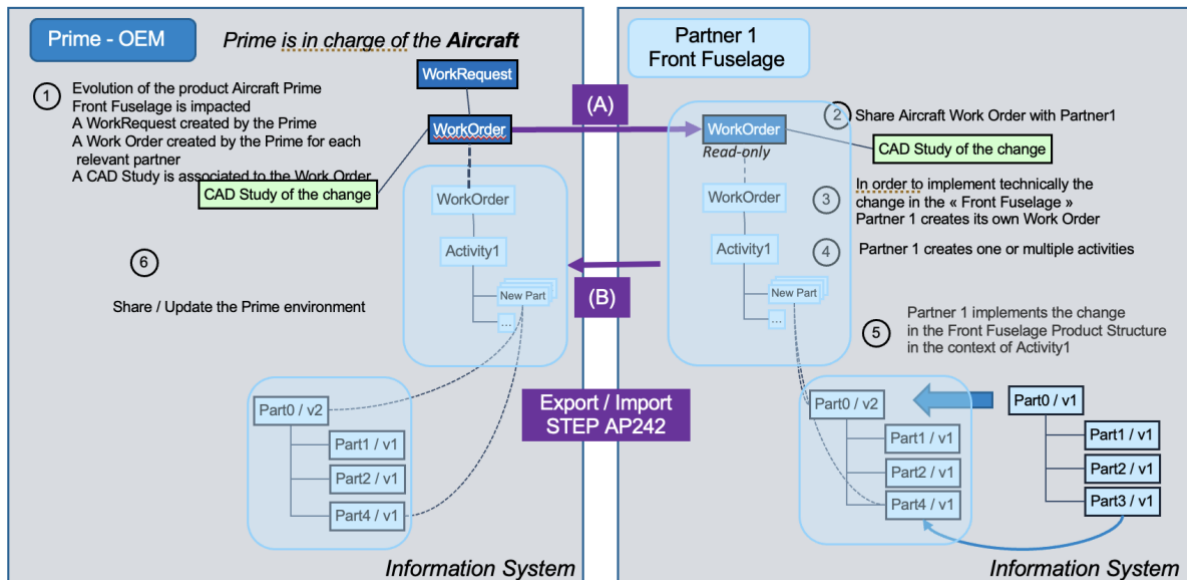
Prime - OEM

Prime is in charge of the Aircraft

WorkRequest

1 Evolution of the product Aircraft Prime Front Fuselage is impacted
A WorkRequest created by the Prime
A Work Order created by the Prime for each relevant partner
A CAD Study is associated to the Work Order

WorkOrder

CAD Study of the change

WorkOrder

Activity1

New Part

...

6

Share / Update the Prime environment

(A)

(B)

Export / Import
STEP AP242

Part0 / v2
Part1 / v1
Part2 / v1
Part4 / v1

Information System

Partner 1
Front Fuselage

WorkOrder
Read-only

2 Share Aircraft Work Order with Partner1

CAD Study of the change

3 In order to implement technically the change in the « Front Fuselage » Partner 1 creates its own Work Order

WorkOrder

Activity1

4 Partner 1 creates one or multiple activities

New Part

...

5 Partner 1 implements the change in the Front Fuselage Product Structure in the context of Activity1

Part0 / v2
Part1 / v1
Part2 / v1
Part4 / v1

Part0 / v1
Part1 / v1
Part2 / v1
Part3 / v1

Information System